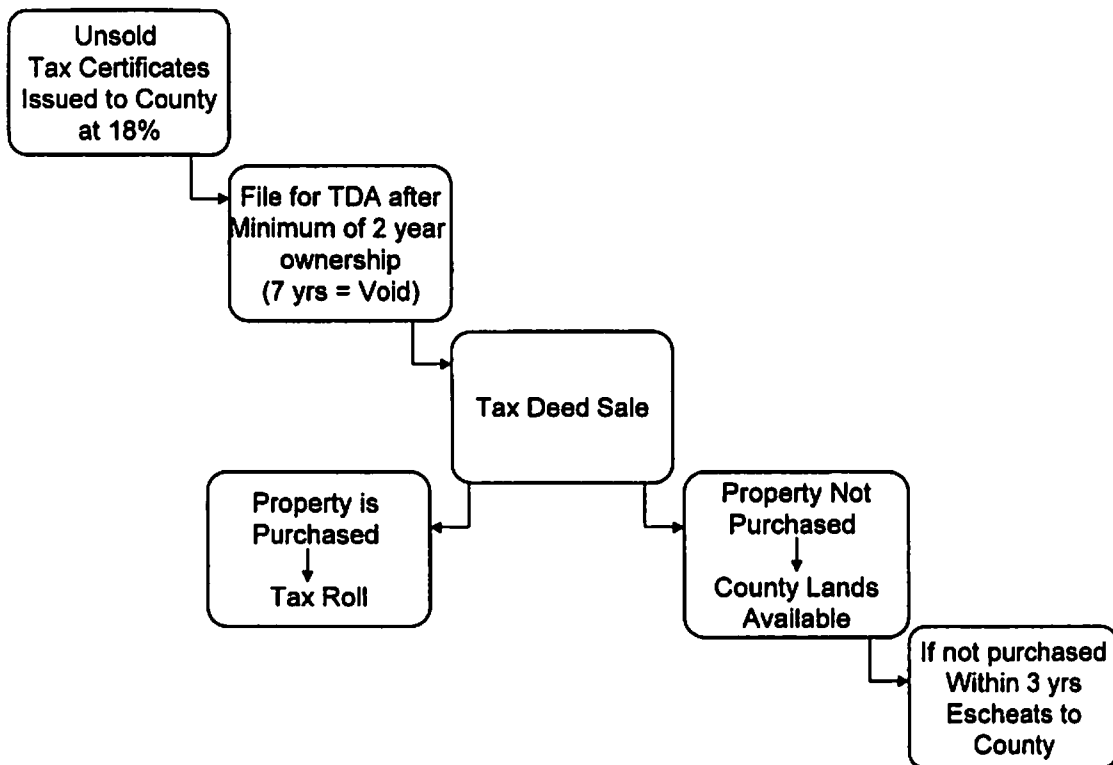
Unsold Tax Certificates Issued to County at 18%

File for TDA after Minimum of 2 year ownership (7 yrs = Void)

Tax Deed Sale

Property is Purchased

Tax Roll

Property Not Purchased

County Lands Available

If not purchased Within 3 yrs Escheats to County